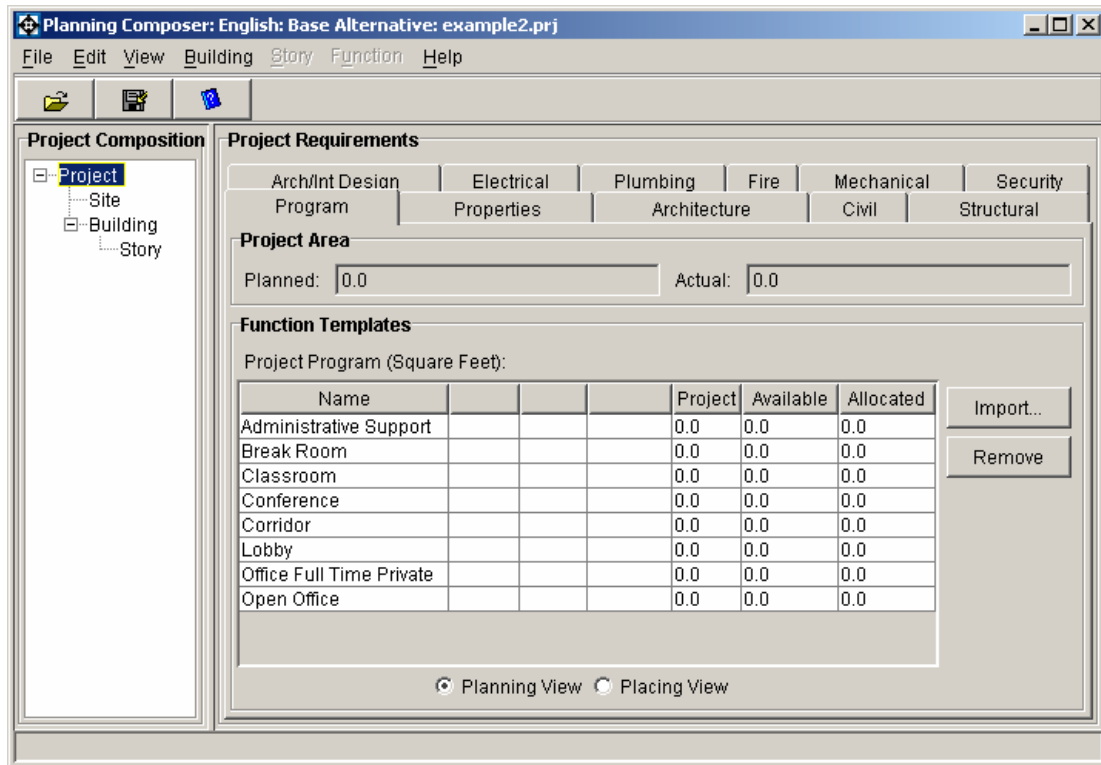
Planning Composer: English: Base Alternative: example2.prj

File Edit View Building Story Function Help

Project Composition

Project
Site
Building
Story

Project Requirements

Arch/Int Design | Electrical | Plumbing | Fire | Mechanical | Security
Program | Properties | Architecture | Civil | Structural

Project Area

Planned: 0.0

Actual: 0.0

Function Templates

Project Program (Square Feet):

| Name | | | | Project | Available | Allocated |
|---|---|---|---|---|---|---|
| Administrative Support | | | | 0.0 | 0.0 | 0.0 |
| Break Room | | | | 0.0 | 0.0 | 0.0 |
| Classroom | | | | 0.0 | 0.0 | 0.0 |
| Conference | | | | 0.0 | 0.0 | 0.0 |
| Corridor | | | | 0.0 | 0.0 | 0.0 |
| Lobby | | | | 0.0 | 0.0 | 0.0 |
| Office Full Time Private | | | | 0.0 | 0.0 | 0.0 |
| Open Office | | | | 0.0 | 0.0 | 0.0 |

Import...

Remove

Planning View
Placing View